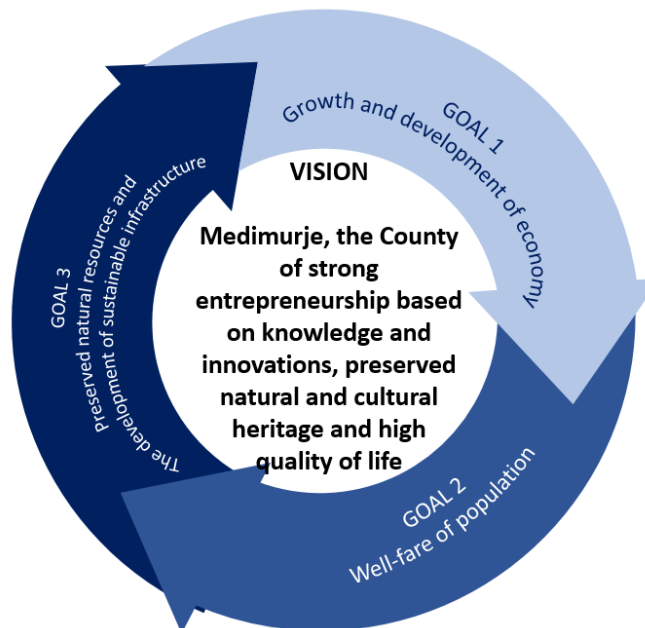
VISION

Medimurje, the County of strong entrepreneurship based on knowledge and innovations, preserved natural and cultural heritage and high quality of life

GOAL 1
Growth and development of economy

GOAL 2
Well-fare of population

GOAL 3
The development of sustainable infrastructure preserved natural resources and